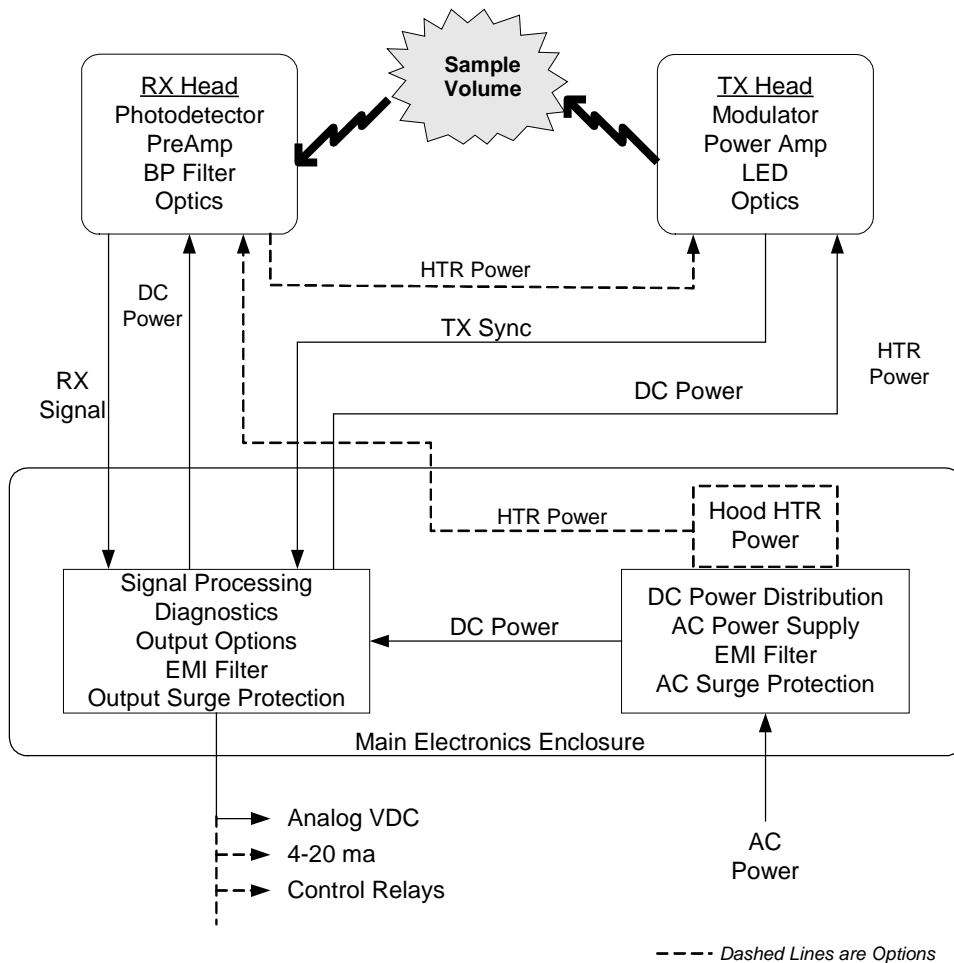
Sample Volume

RX Head
Photodetector
PreAmp
BP Filter
Optics

TX Head
Modulator
Power Amp
LED
Optics

HTR Power

DC Power

TX Sync

HTR Power

RX Signal

DC Power

HTR Power

Hood HTR Power

Signal Processing
Diagnostics
Output Options
EMI Filter
Output Surge Protection

DC Power

DC Power Distribution
AC Power Supply
EMI Filter
AC Surge Protection

Main Electronics Enclosure

Analog VDC
4-20 ma
Control Relays

AC Power

Dashed Lines are Options